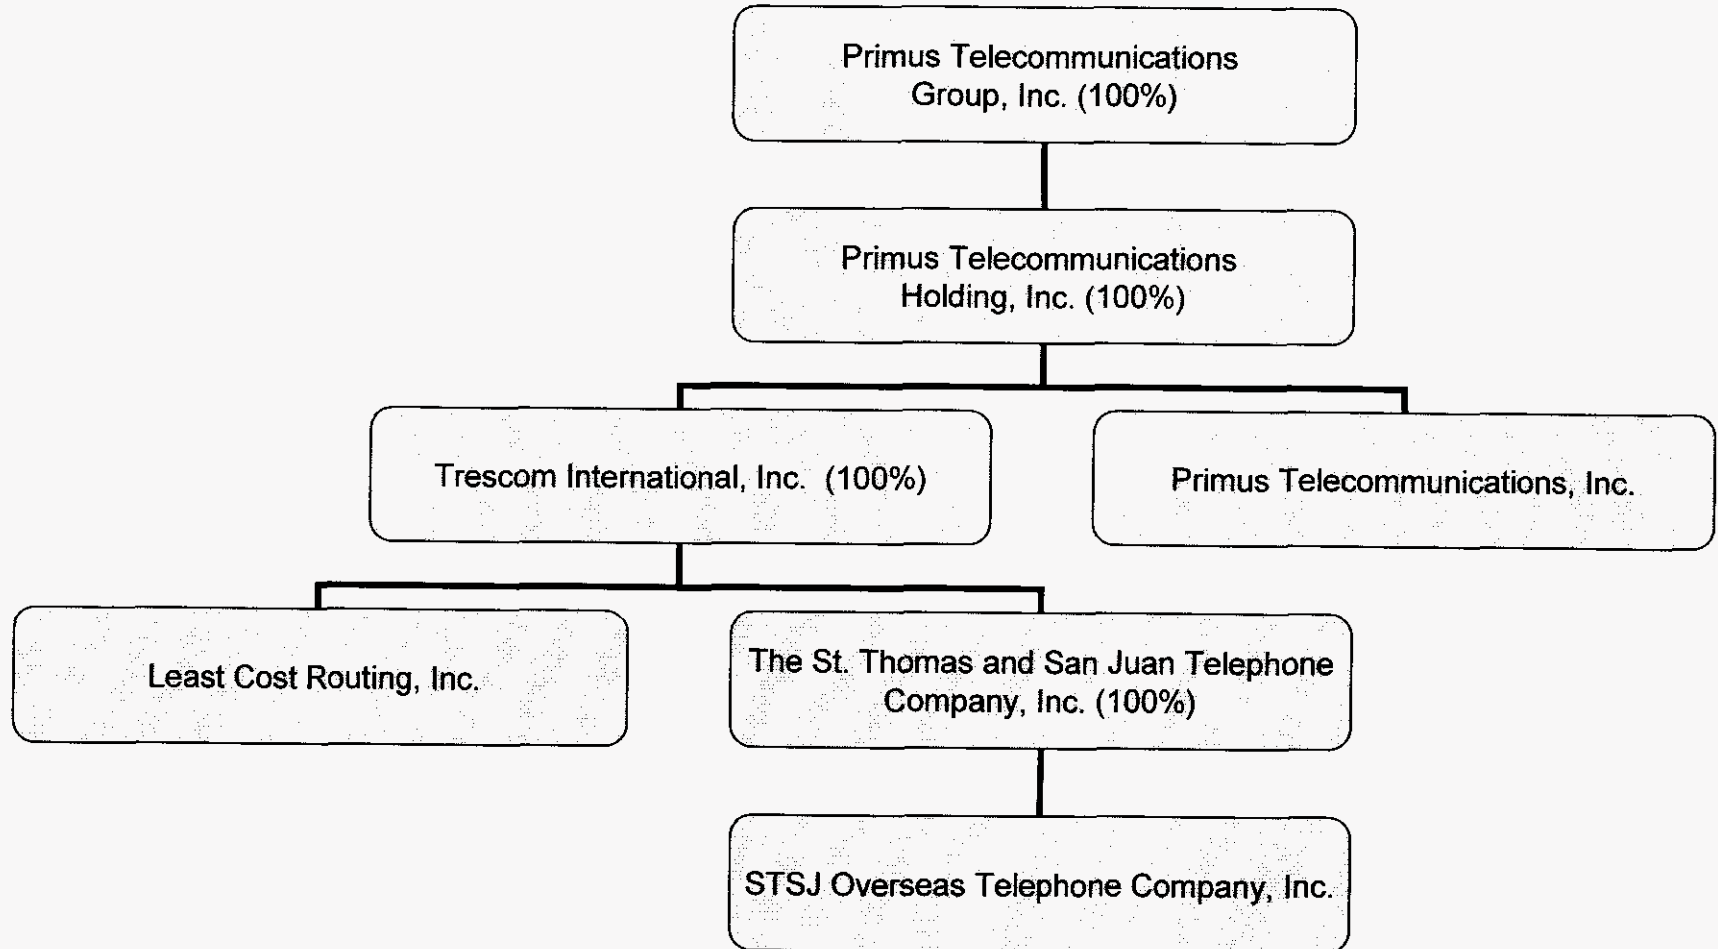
Primus Telecommunications Group, Inc. (100%)

Primus Telecommunications Holding, Inc. (100%)

Trescom International, Inc. (100%)

Primus Telecommunications, Inc.

Least Cost Routing, Inc.

The St. Thomas and San Juan Telephone Company, Inc. (100%)

STSJ Overseas Telephone Company, Inc.